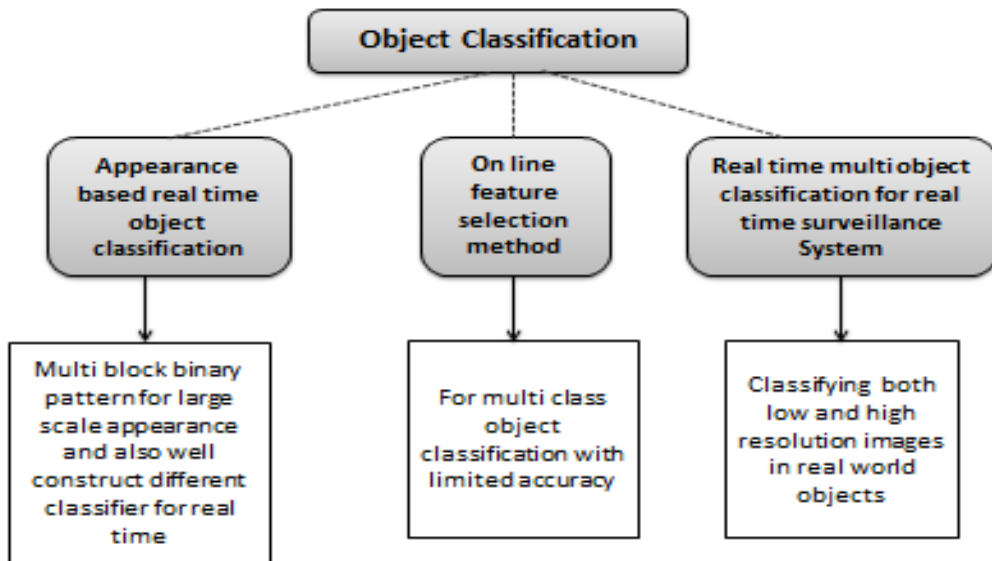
Object Classification

Appearance based real time object classification

On line feature selection method

Real time multi object classification for real time surveillance System

Multi block binary pattern for large scale appearance and also well construct different classifier for real time

For multi class object classification with limited accuracy

Classifying both low and high resolution images in real world objects